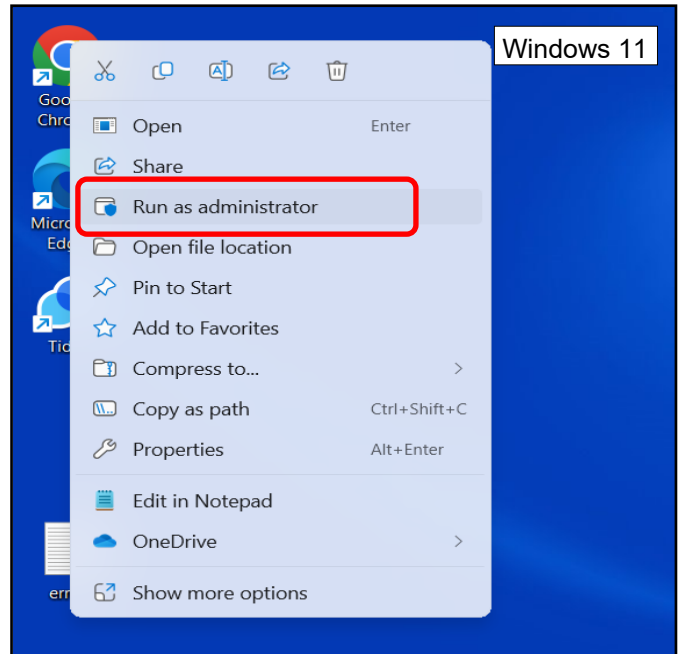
Windows 11

Goo Chro

Micro Edg

Tic

err

Open Enter
Share
Run as administrator
Open file location
Pin to Start
Add to Favorites
Compress to... >
Copy as path Ctrl+Shift+C
Properties Alt+Enter
Edit in Notepad
OneDrive >
Show more options